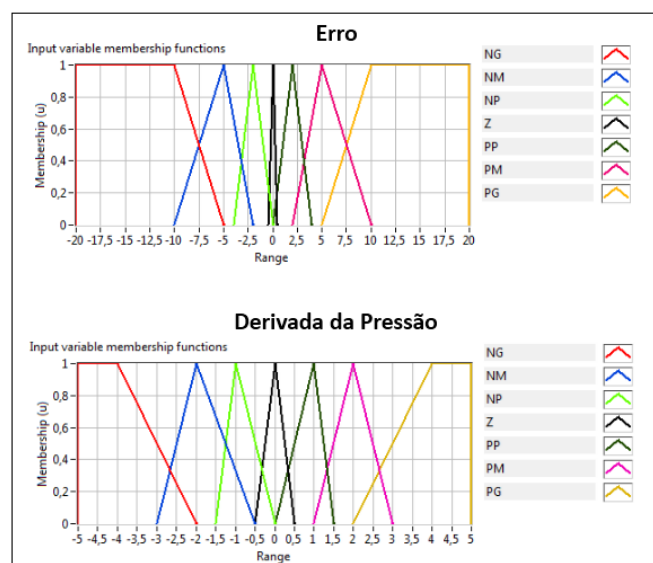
Erro

Input variable membership functions

Membership (u)

1
0,8
0,6
0,4
0,2
0

-20 -17,5 -15 -12,5 -10 -7,5 -5 -2,5 0 2,5 5 7,5 10 12,5 15 17,5 20

Range

NG
NM
NP
Z
PP
PM
PG

Derivada da Pressão

Input variable membership functions

Membership (u)

1
0,8
0,6
0,4
0,2
0

-5 -4,5 -4 -3,5 -3 -2,5 -2 -1,5 -1 -0,5 0 0,5 1 1,5 2 2,5 3 3,5 4 4,5 5

Range

NG
NM
NP
Z
PP
PM
PG